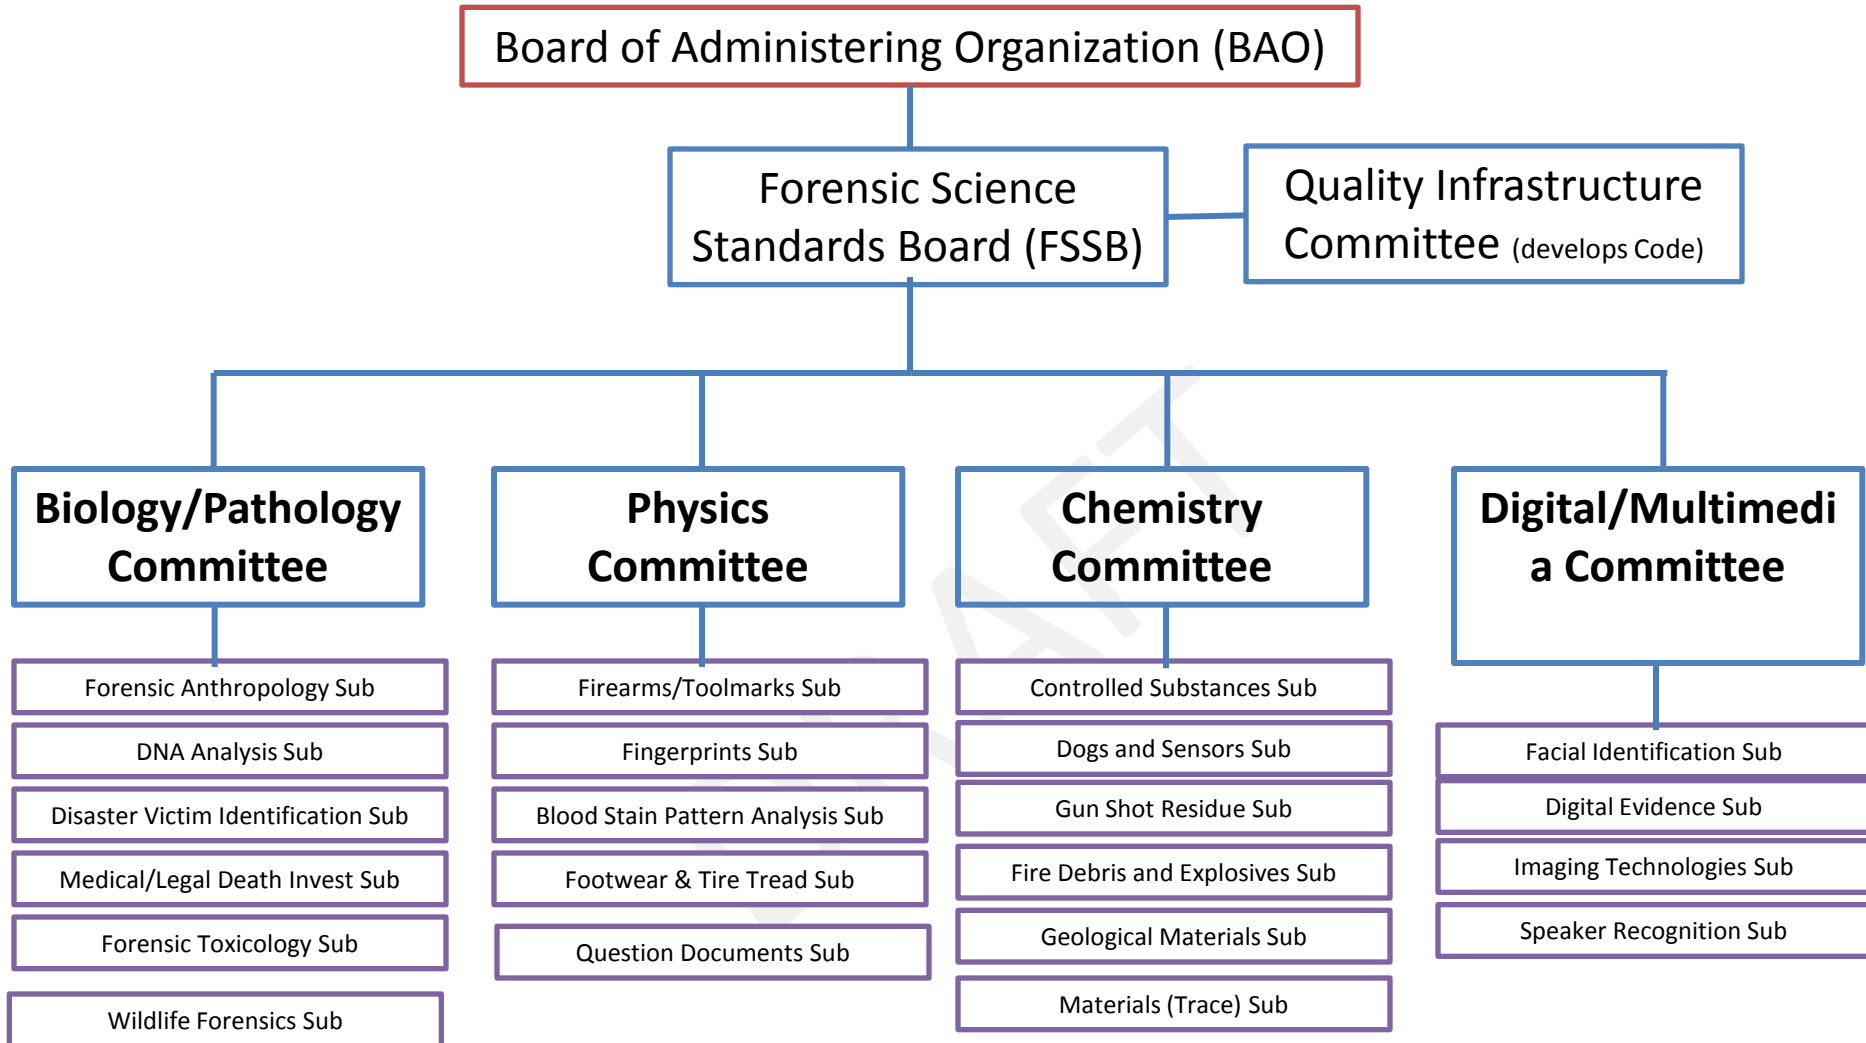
Board of Administering Organization (BAO)

Forensic Science Standards Board (FSSB)

Quality Infrastructure Committee (develops Code)

Biology/Pathology Committee

Forensic Anthropology Sub

DNA Analysis Sub

Disaster Victim Identification Sub

Medical/Legal Death Invest Sub

Forensic Toxicology Sub

Wildlife Forensics Sub

Physics Committee

Firearms/Toolmarks Sub

Fingerprints Sub

Blood Stain Pattern Analysis Sub

Footwear & Tire Tread Sub

Question Documents Sub

Chemistry Committee

Controlled Substances Sub

Dogs and Sensors Sub

Gun Shot Residue Sub

Fire Debris and Explosives Sub

Geological Materials Sub

Materials (Trace) Sub

Digital/Multimedia Committee

Facial Identification Sub

Digital Evidence Sub

Imaging Technologies Sub

Speaker Recognition Sub

DRAFT